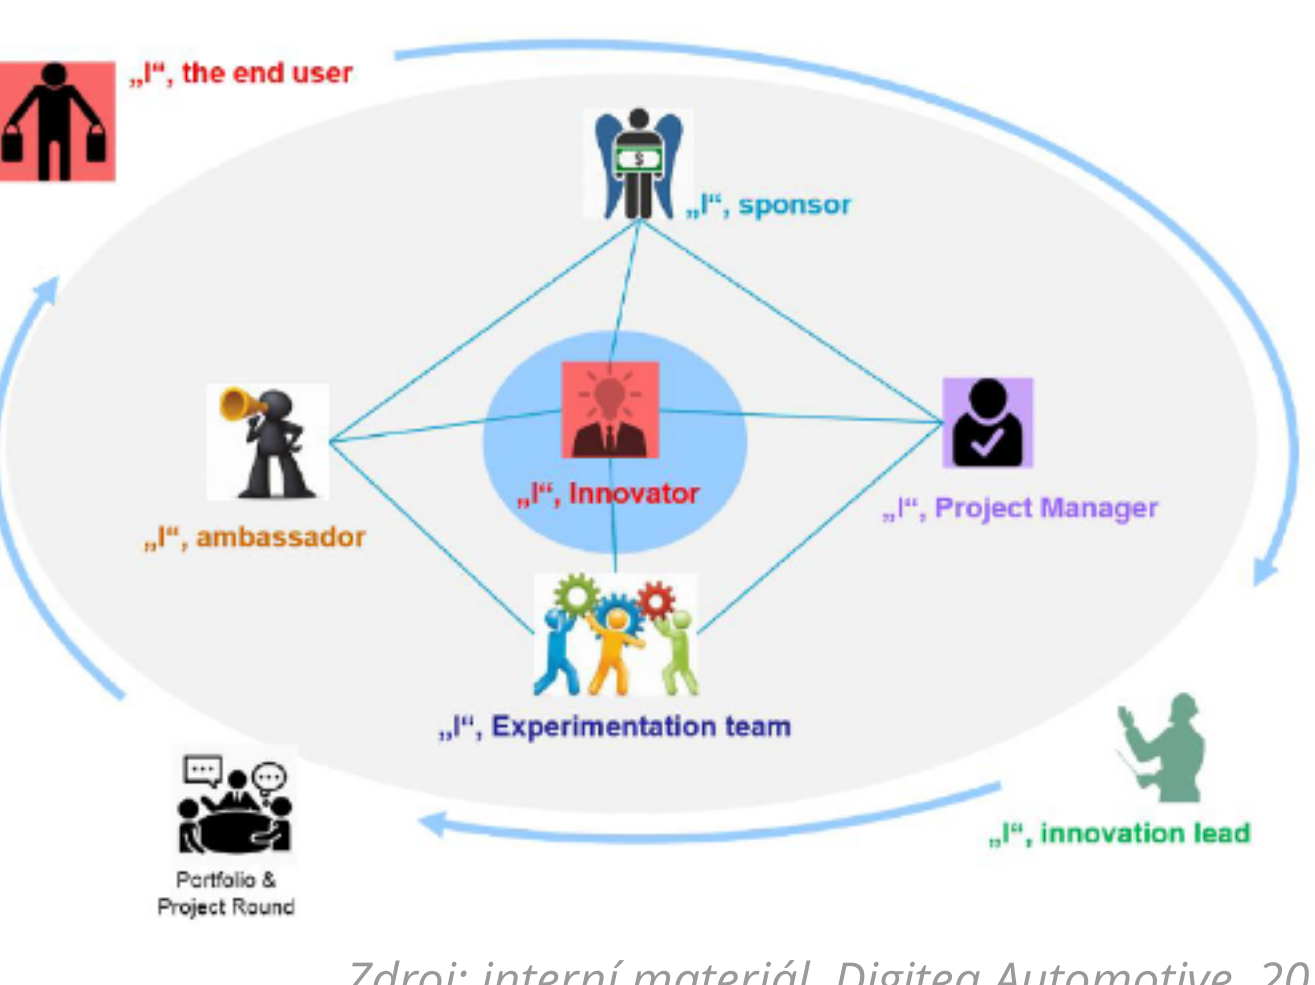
„I“, the end user

„I“, sponsor

„I“, ambassador

„I“, Innovator

„I“, Project Manager

„I“, Experimentation team

„I“, innovation lead

Portfolio & Project Round

Zdroj: interní materiál, Digiteq Automotive, 20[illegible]